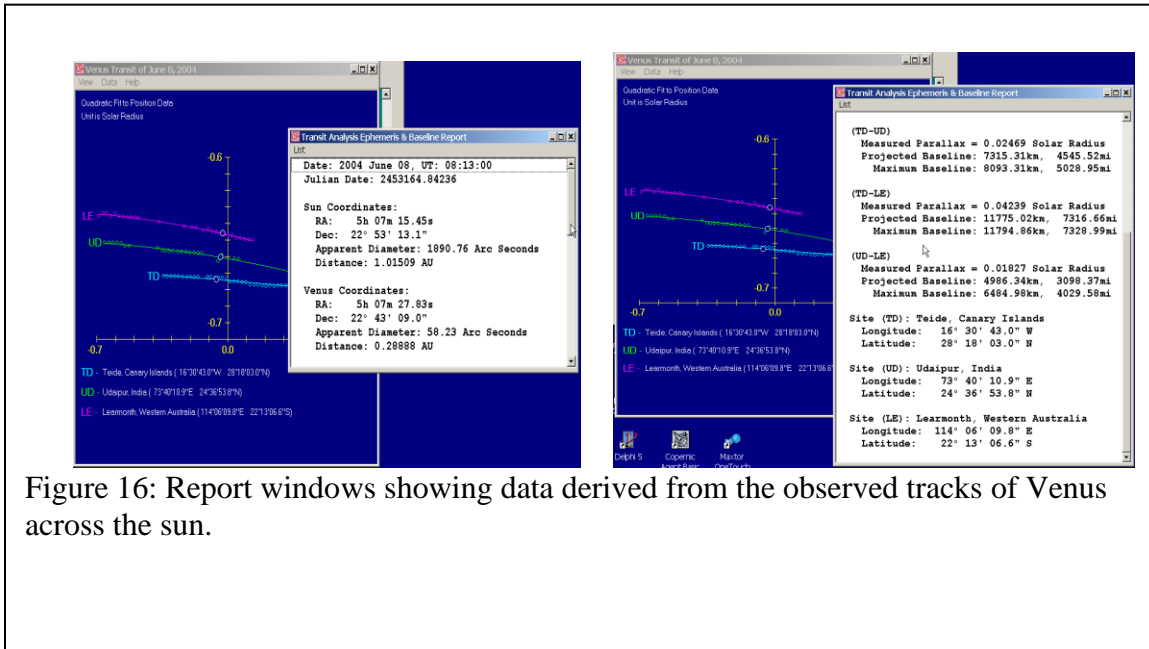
Venus Transit of June 8, 2004
View Data Help
Quadratic Fit to Position Data
Unit is Solar Radius

-0.6
LE
UD
TD
-0.7
-0.7
0.0

TD - Teide, Canary Islands ( 16°30'43.0"W 28°18'03.0"N)
UD - Udaipur, India ( 73°40'10.9"E 24°36'53.8"N)
LE - Learmonth, Western Australia (114°06'09.8"E 22°13'06.6"S)

Transit Analysis Ephemeris & Baseline Report
List

Date: 2004 June 08, UT: 08:13:00
Julian Date: 2453164.84236

Sun Coordinates:
RA: 5h 07m 15.45s
Dec: 22° 53' 13.1"
Apparent Diameter: 1890.76 Arc Seconds
Distance: 1.01509 AU

Venus Coordinates:
RA: 5h 07m 27.83s
Dec: 22° 43' 09.0"
Apparent Diameter: 58.23 Arc Seconds
Distance: 0.28888 AU

Venus Transit of June 8, 2004
View Data Help
Quadratic Fit to Position Data
Unit is Solar Radius

-0.6
LE
UD
TD
-0.7
-0.7
0.0

TD - Teide, Canary Islands ( 16°30'43.0"W 28°18'03.0"N)
UD - Udaipur, India ( 73°40'10.9"E 24°36'53.8"N)
LE - Learmonth, Western Australia (114°06'09.8"E 22°13'06.6"

Delphi 5
Copernic Agent Basic
Maxtor OneTouch

Transit Analysis Ephemeris & Baseline Report
List

(TD-UD)
Measured Parallax = 0.02469 Solar Radius
Projected Baseline: 7315.31km, 4545.52mi
Maximum Baseline: 8093.31km, 5028.95mi

(TD-LE)
Measured Parallax = 0.04239 Solar Radius
Projected Baseline: 11775.02km, 7316.66mi
Maximum Baseline: 11794.86km, 7328.99mi

(UD-LE)
Measured Parallax = 0.01827 Solar Radius
Projected Baseline: 4986.34km, 3098.37mi
Maximum Baseline: 6484.98km, 4029.58mi

Site (TD): Teide, Canary Islands
Longitude: 16° 30' 43.0" W
Latitude: 28° 18' 03.0" N

Site (UD): Udaipur, India
Longitude: 73° 40' 10.9" E
Latitude: 24° 36' 53.8" N

Site (LE): Learmonth, Western Australia
Longitude: 114° 06' 09.8" E
Latitude: 22° 13' 06.6" S

Figure 16: Report windows showing data derived from the observed tracks of Venus across the sun.